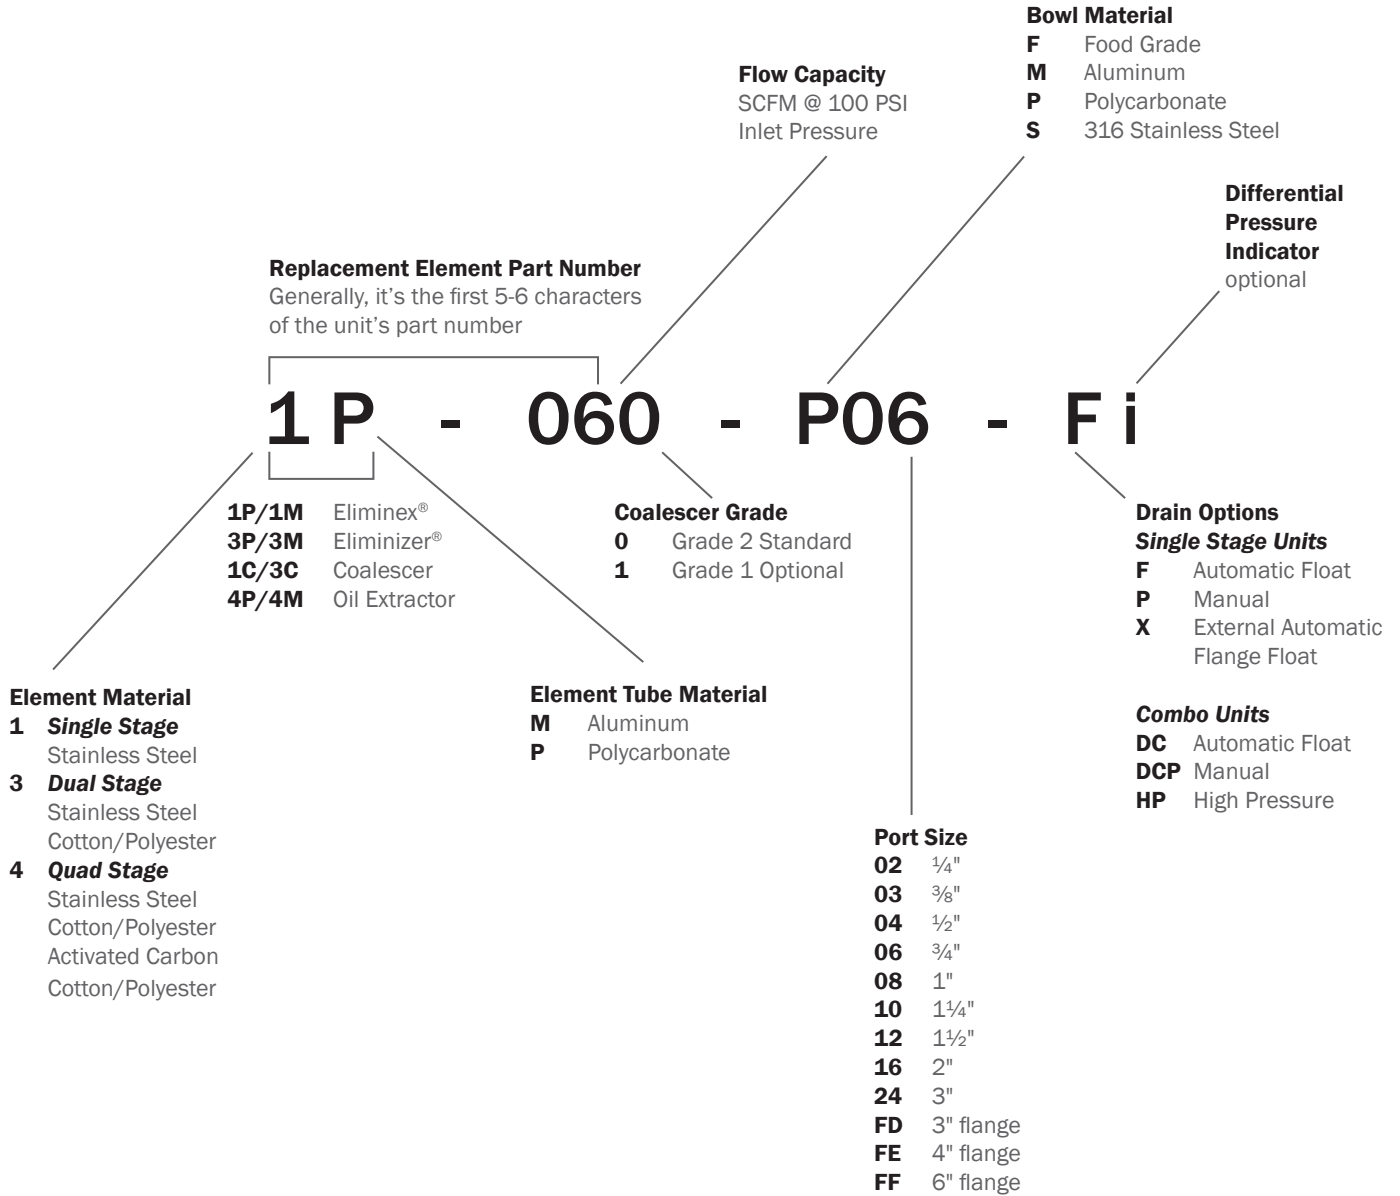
Bowl Material
F Food Grade
M Aluminum
P Polycarbonate
S 316 Stainless Steel

Flow Capacity
SCFM @ 100 PSI Inlet Pressure

Differential Pressure Indicator
optional

Replacement Element Part Number
Generally, it's the first 5-6 characters of the unit's part number

1P - 060 - P06 - Fi

1P/1M Eliminex®
3P/3M Eliminizer®
1C/3C Coalescer
4P/4M Oil Extractor

Coalescer Grade
0 Grade 2 Standard
1 Grade 1 Optional

Drain Options
*Single Stage Units*
F Automatic Float
P Manual
X External Automatic Flange Float

*Combo Units*
DC Automatic Float
DCP Manual
HP High Pressure

Element Material
1 *Single Stage*
Stainless Steel
3 *Dual Stage*
Stainless Steel
Cotton/Polyester
4 *Quad Stage*
Stainless Steel
Cotton/Polyester
Activated Carbon
Cotton/Polyester

Element Tube Material
M Aluminum
P Polycarbonate

Port Size
02 ¼"
03 ⅜"
04 ½"
06 ¾"
08 1"
10 1¼"
12 1½"
16 2"
24 3"
FD 3" flange
FE 4" flange
FF 6" flange